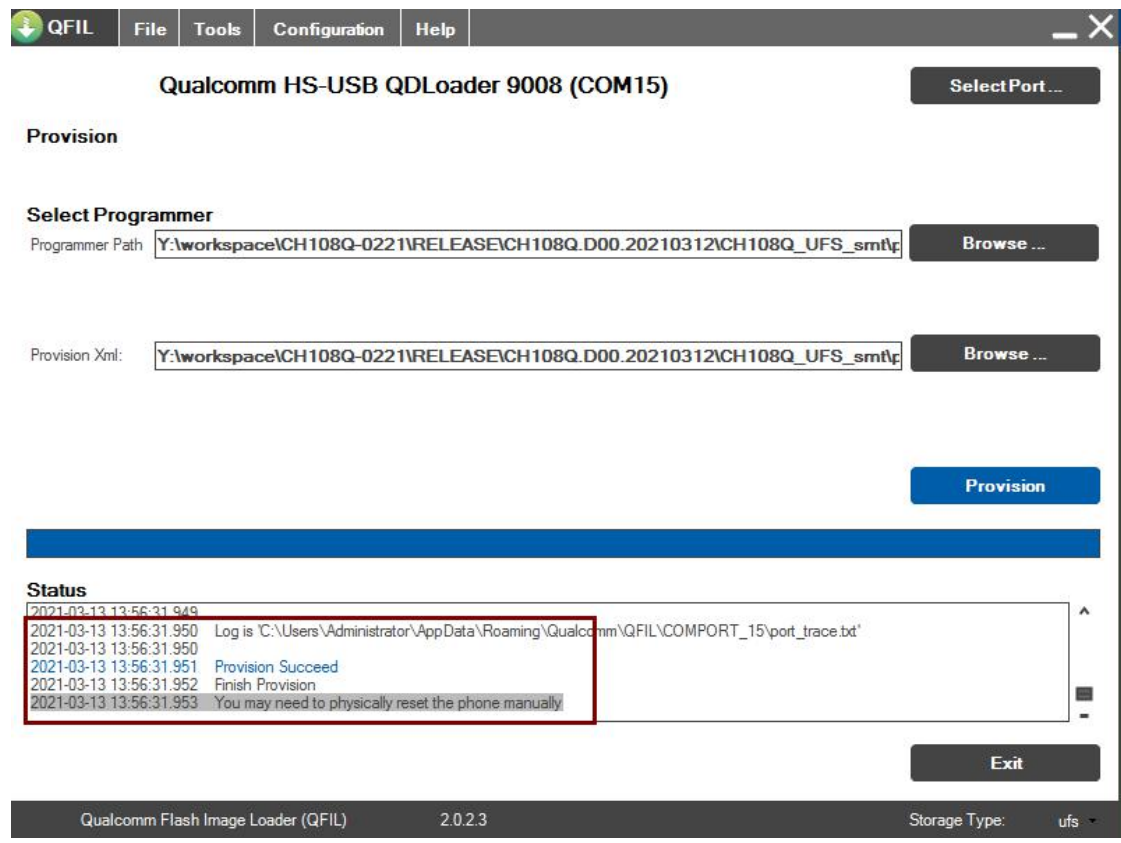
QFIL File Tools Configuration Help

Qualcomm HS-USB QDLoader 9008 (COM15)

Select Port ...

Provision

Select Programmer

Programmer Path Y:\workspace\CH108Q-0221\RELEASE\CH108Q.D00.20210312\CH108Q_UFS_smt\p

Browse ...

Provision Xml: Y:\workspace\CH108Q-0221\RELEASE\CH108Q.D00.20210312\CH108Q_UFS_smt\p

Browse ...

Provision

Status

2021-03-13 13:56:31.949
2021-03-13 13:56:31.950 Log is 'C:\Users\Administrator\AppData\Roaming\Qualcomm\QFIL\COMPORT_15\port_trace.txt'
2021-03-13 13:56:31.950
2021-03-13 13:56:31.951 Provision Succeed
2021-03-13 13:56:31.952 Finish Provision
2021-03-13 13:56:31.953 You may need to physically reset the phone manually

Exit

Qualcomm Flash Image Loader (QFIL) 2.0.2.3 Storage Type: ufs